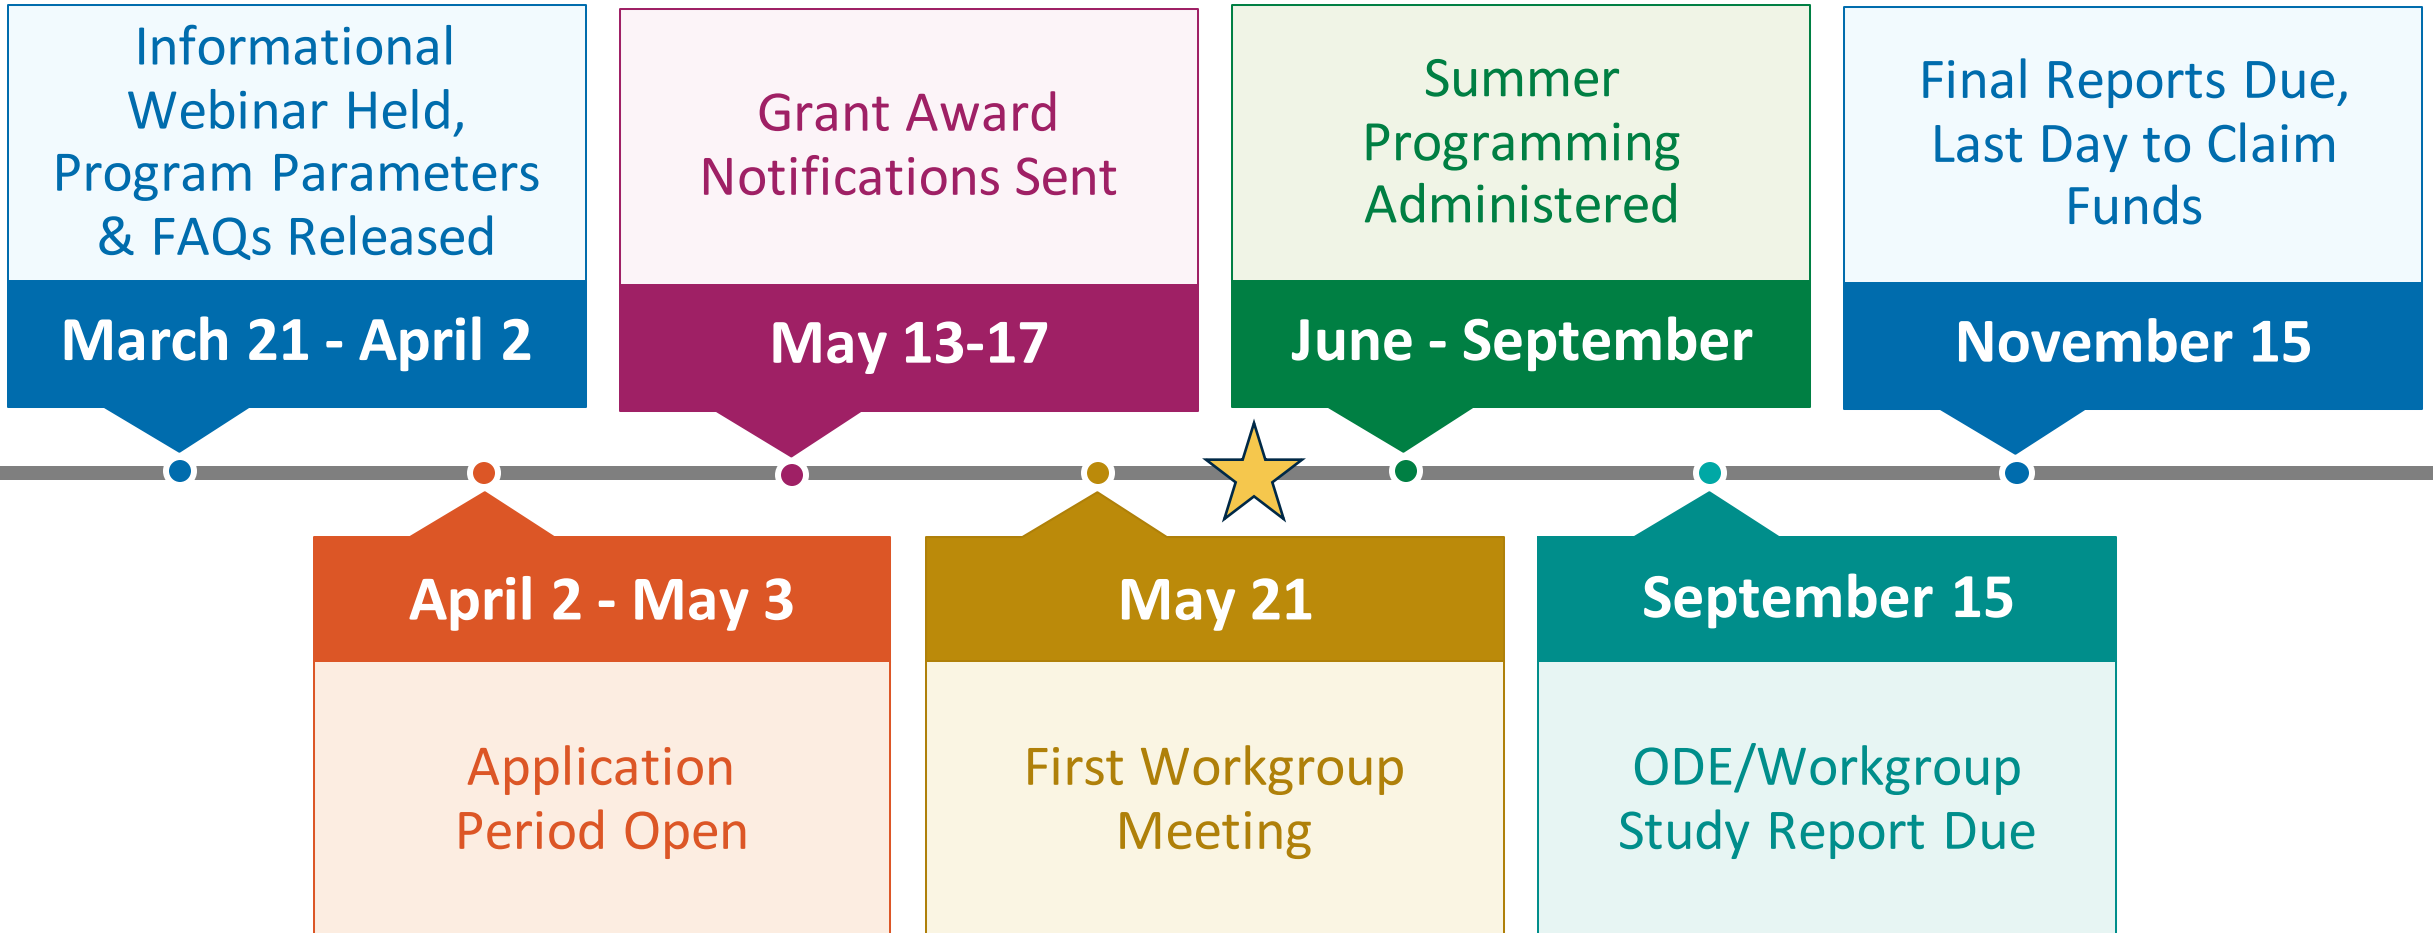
Informational Webinar Held, Program Parameters & FAQs Released

March 21 - April 2

April 2 - May 3

Application Period Open

Grant Award Notifications Sent

May 13-17

May 21

First Workgroup Meeting

Summer Programming Administered

June - September

September 15

ODE/Workgroup Study Report Due

Final Reports Due, Last Day to Claim Funds

November 15